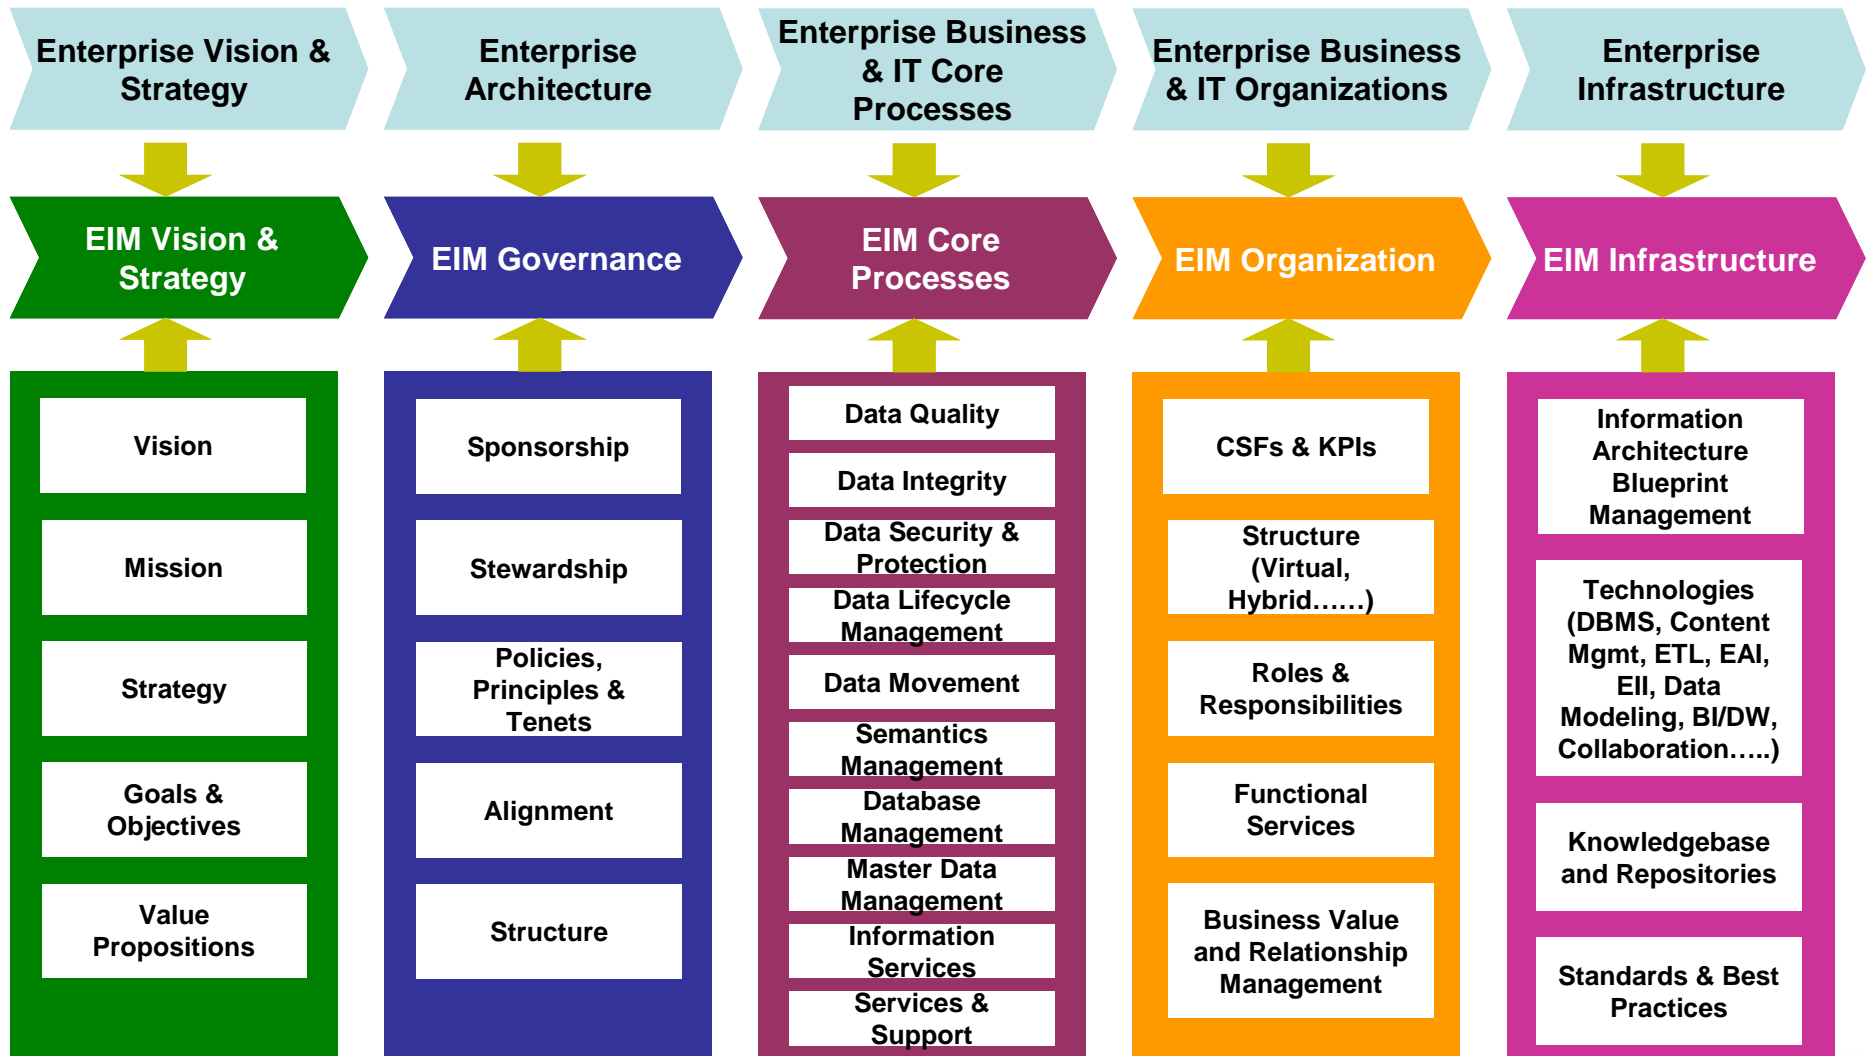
Enterprise Vision & Strategy

EIM Vision & Strategy

Vision

Mission

Strategy

Goals & Objectives

Value Propositions

Enterprise Architecture

EIM Governance

Sponsorship

Stewardship

Policies, Principles & Tenets

Alignment

Structure

Enterprise Business & IT Core Processes

EIM Core Processes

Data Quality

Data Integrity

Data Security & Protection

Data Lifecycle Management

Data Movement

Semantics Management

Database Management

Master Data Management

Information Services

Services & Support

Enterprise Business & IT Organizations

EIM Organization

CSFs & KPIs

Structure (Virtual, Hybrid……)

Roles & Responsibilities

Functional Services

Business Value and Relationship Management

Enterprise Infrastructure

EIM Infrastructure

Information Architecture Blueprint Management

Technologies (DBMS, Content Mgmt, ETL, EAI, EII, Data Modeling, BI/DW, Collaboration…..)

Knowledgebase and Repositories

Standards & Best Practices